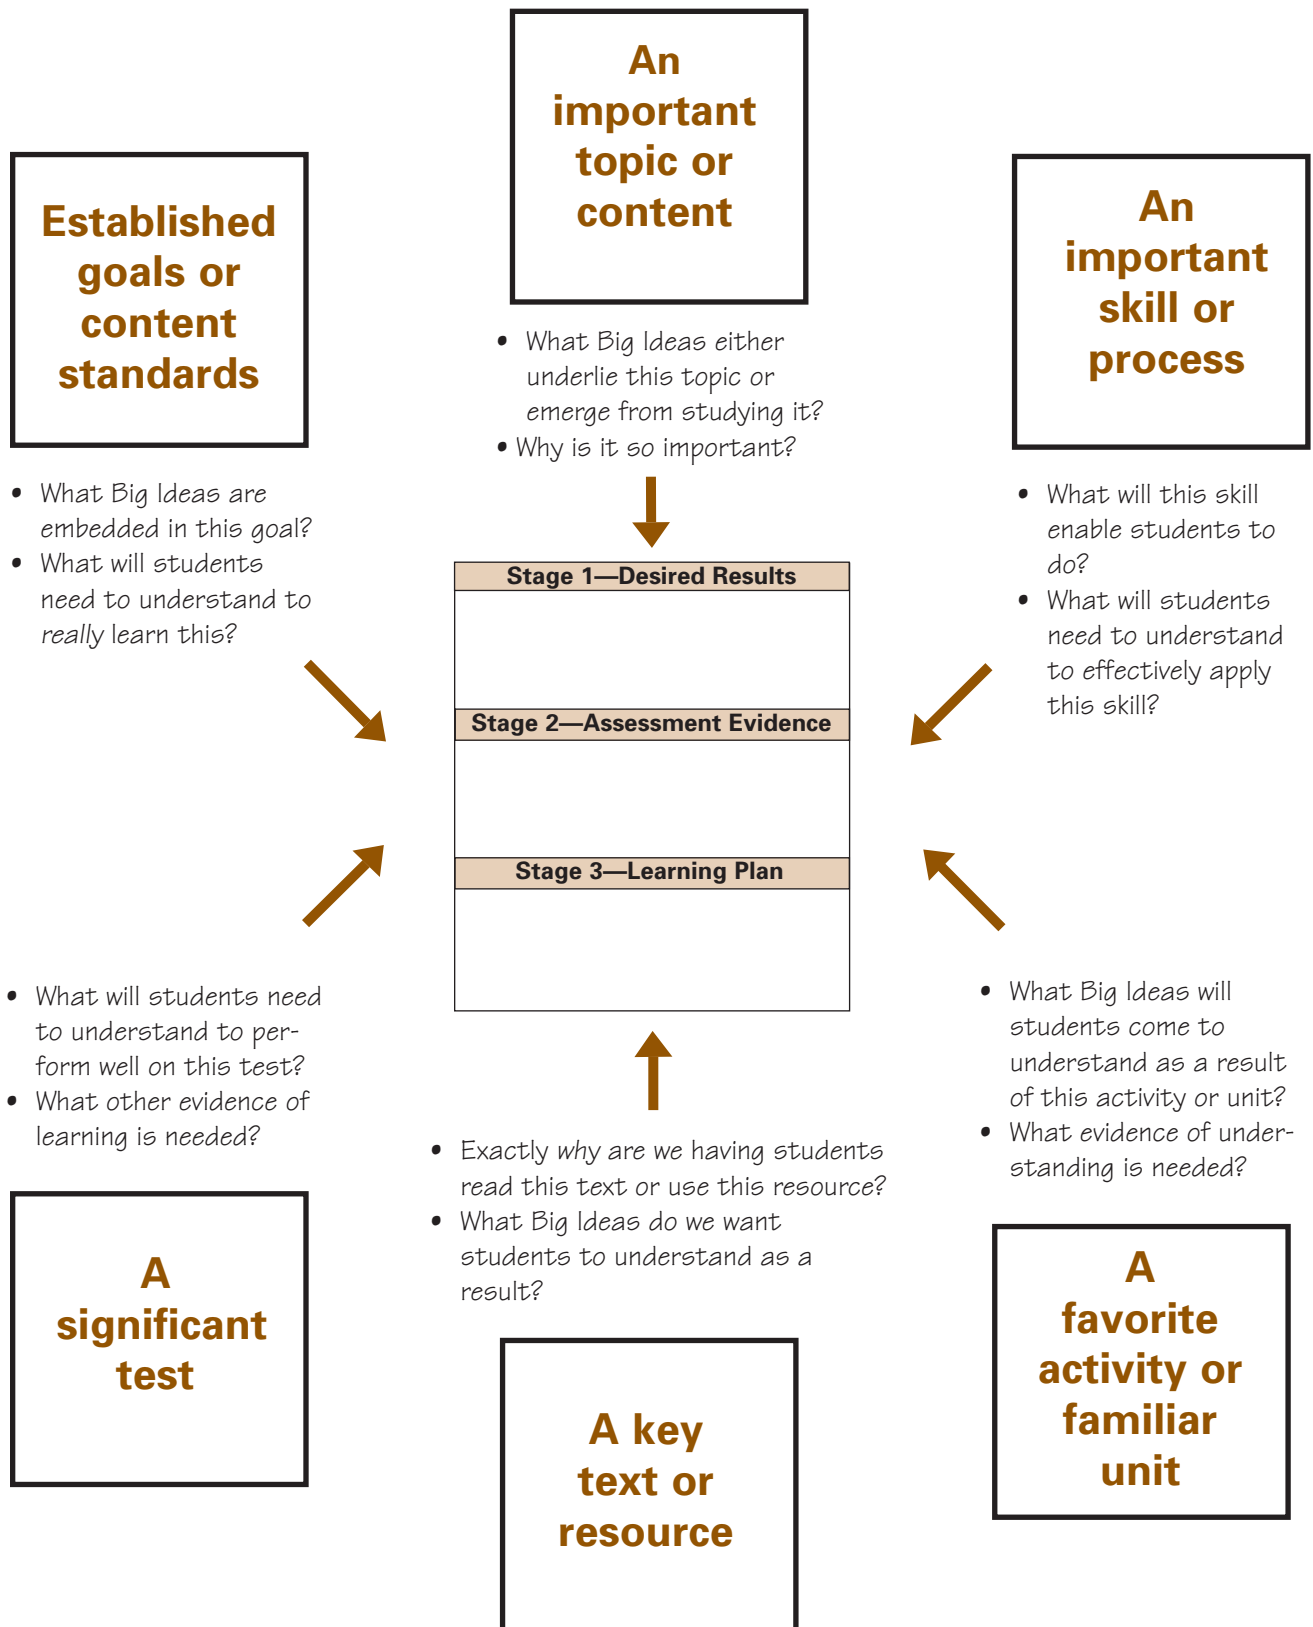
An important topic or content

• What Big Ideas either underlie this topic or emerge from studying it?
• Why is it so important?

Established goals or content standards

• What Big Ideas are embedded in this goal?
• What will students need to understand to *really* learn this?

An important skill or process

• What will this skill enable students to do?
• What will students need to understand to effectively apply this skill?

Stage 1—Desired Results

Stage 2—Assessment Evidence

Stage 3—Learning Plan

• What will students need to understand to perform well on this test?
• What other evidence of learning is needed?

A significant test

• What Big Ideas will students come to understand as a result of this activity or unit?
• What evidence of understanding is needed?

A favorite activity or familiar unit

• Exactly *why* are we having students read this text or use this resource?
• What Big Ideas do we want students to understand as a result?

A key text or resource